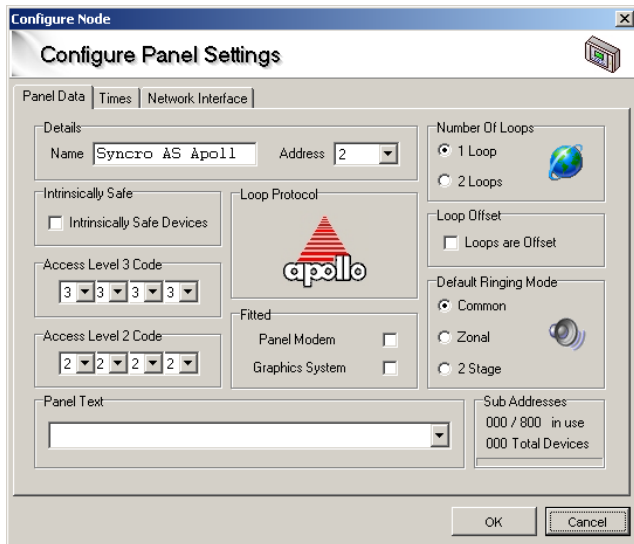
Configure Node

Configure Panel Settings

Panel Data | Times | Network Interface

Details
Name Syncro AS Apoll
Address 2

Number Of Loops
1 Loop
2 Loops

Intrinsically Safe
Intrinsically Safe Devices

Loop Protocol

apollo

Loop Offset
Loops are Offset

Access Level 3 Code
3 3 3 3

Default Ringing Mode
Common
Zonal
2 Stage

Fitted
Panel Modem
Graphics System

Access Level 2 Code
2 2 2 2

Panel Text

Sub Addresses
000 / 800 in use
000 Total Devices

OK
Cancel